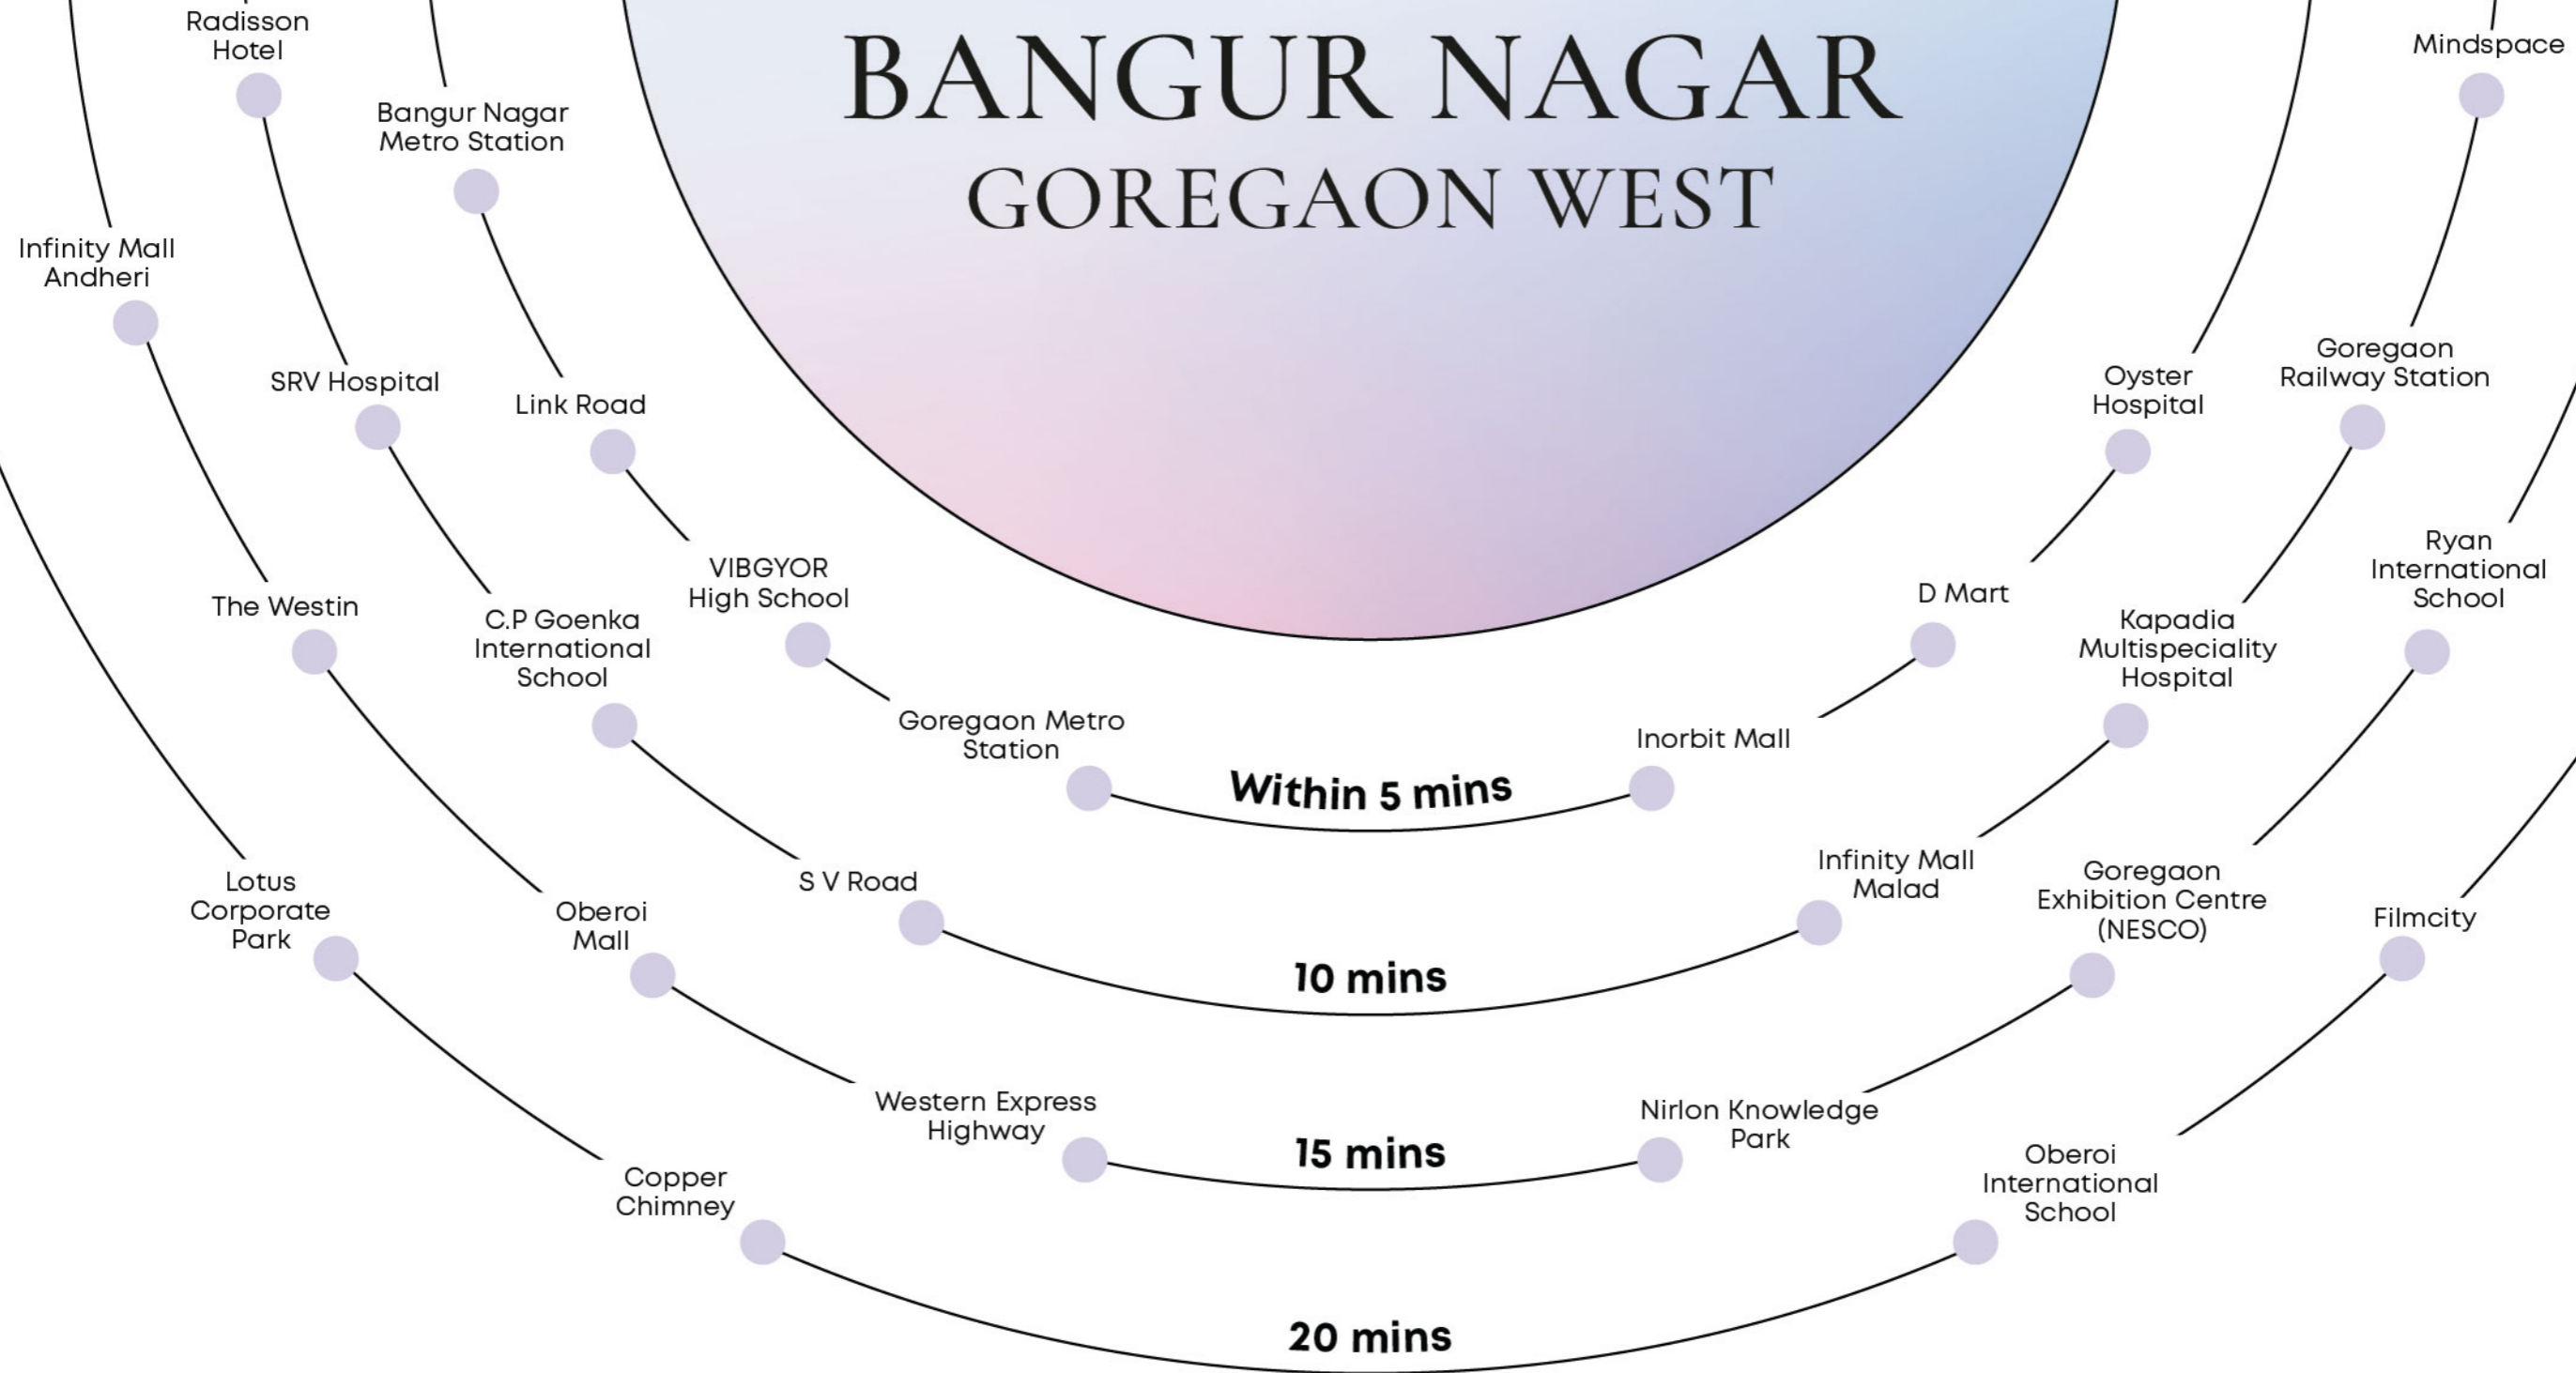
BANGUR NAGAR
GOREGAON WEST

Radisson Hotel

Bangur Nagar Metro Station

Mindspace

Infinity Mall Andheri

SRV Hospital

Link Road

Oyster Hospital

Goregaon Railway Station

VIBGYOR High School

The Westin

C.P Goenka International School

D Mart

Kapadia Multispeciality Hospital

Ryan International School

Goregaon Metro Station

Inorbit Mall

Within 5 mins

Lotus Corporate Park

Oberoi Mall

S V Road

Infinity Mall Malad

Goregaon Exhibition Centre (NESCO)

Filmcity

10 mins

Western Express Highway

Nirlon Knowledge Park

15 mins

Copper Chimney

Oberoi International School

20 mins